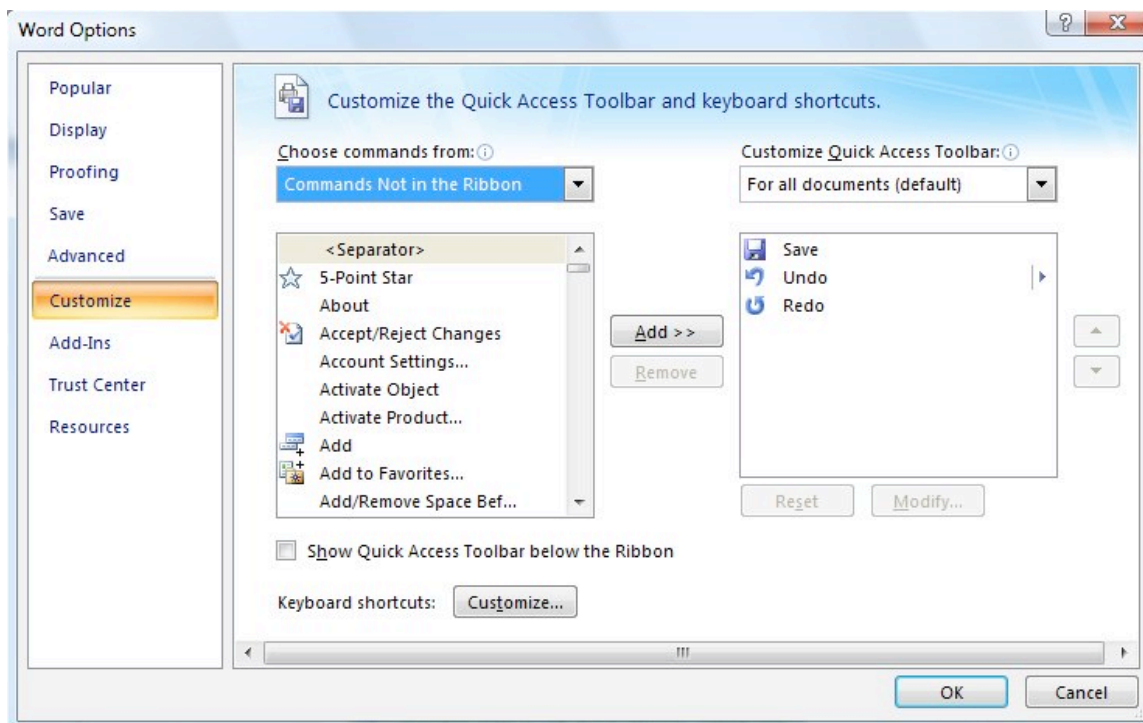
Word Options

?

Popular
Display
Proofing
Save
Advanced
Customize
Add-Ins
Trust Center
Resources

Customize the Quick Access Toolbar and keyboard shortcuts.

Choose commands from:
Commands Not in the Ribbon

<Separator>
5-Point Star
About
Accept/Reject Changes
Account Settings...
Activate Object
Activate Product...
Add
Add to Favorites...
Add/Remove Space Bef...

Add >>
Remove

Customize Quick Access Toolbar:
For all documents (default)

Save
Undo
Redo

Reset
Modify...

Show Quick Access Toolbar below the Ribbon

Keyboard shortcuts: Customize...

OK
Cancel